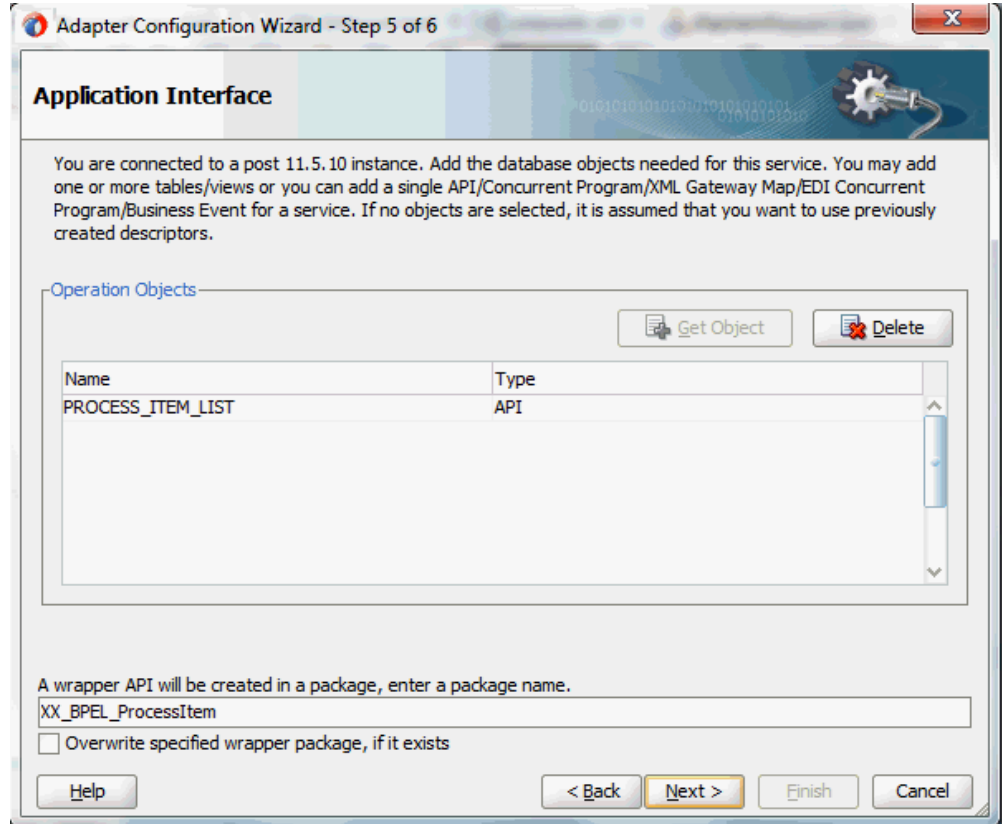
Adapter Configuration Wizard - Step 5 of 6

Application Interface

You are connected to a post 11.5.10 instance. Add the database objects needed for this service. You may add one or more tables/views or you can add a single API/Concurrent Program/XML Gateway Map/EDI Concurrent Program/Business Event for a service. If no objects are selected, it is assumed that you want to use previously created descriptors.

Operation Objects

Get Object

Delete

| Name | Type |
|---|---|
| PROCESS_ITEM_LIST | API |

A wrapper API will be created in a package, enter a package name.

XX_BPEL_ProcessItem

Overwrite specified wrapper package, if it exists

Help

< Back

Next >

Finish

Cancel